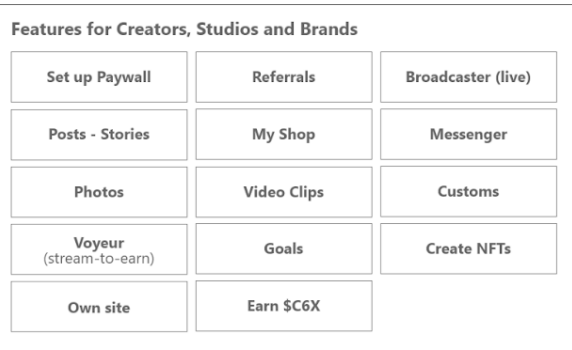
Features for Creators, Studios and Brands

| Set up Paywall | Referrals | Broadcaster (live) |
|---|---|---|
| Posts - Stories | My Shop | Messenger |
| Photos | Video Clips | Customs |
| Voyeur (stream-to-earn) | Goals | Create NFTs |
| Own site | Earn $C6X | |